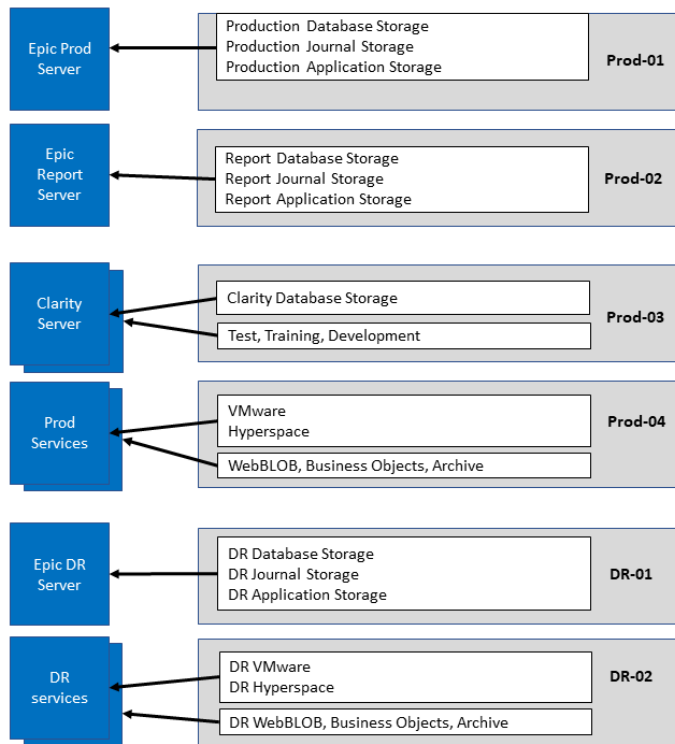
Epic Prod Server

Production Database Storage
Production Journal Storage
Production Application Storage

Prod-01

Epic Report Server

Report Database Storage
Report Journal Storage
Report Application Storage

Prod-02

Clarity Server

Clarity Database Storage

Test, Training, Development

Prod-03

Prod Services

VMware
Hyperspace

WebBLOB, Business Objects, Archive

Prod-04

Epic DR Server

DR Database Storage
DR Journal Storage
DR Application Storage

DR-01

DR services

DR VMware
DR Hyperspace

DR WebBLOB, Business Objects, Archive

DR-02